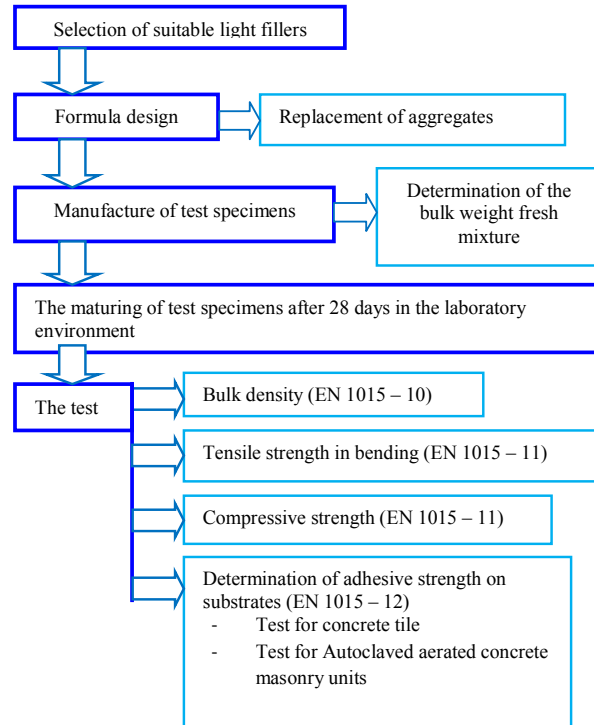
Selection of suitable light fillers

Formula design

Replacement of aggregates

Manufacture of test specimens

Determination of the bulk weight fresh mixture

The maturing of test specimens after 28 days in the laboratory environment

The test

Bulk density (EN 1015 – 10)

Tensile strength in bending (EN 1015 – 11)

Compressive strength (EN 1015 – 11)

Determination of adhesive strength on substrates (EN 1015 – 12)
- Test for concrete tile
- Test for Autoclaved aerated concrete masonry units